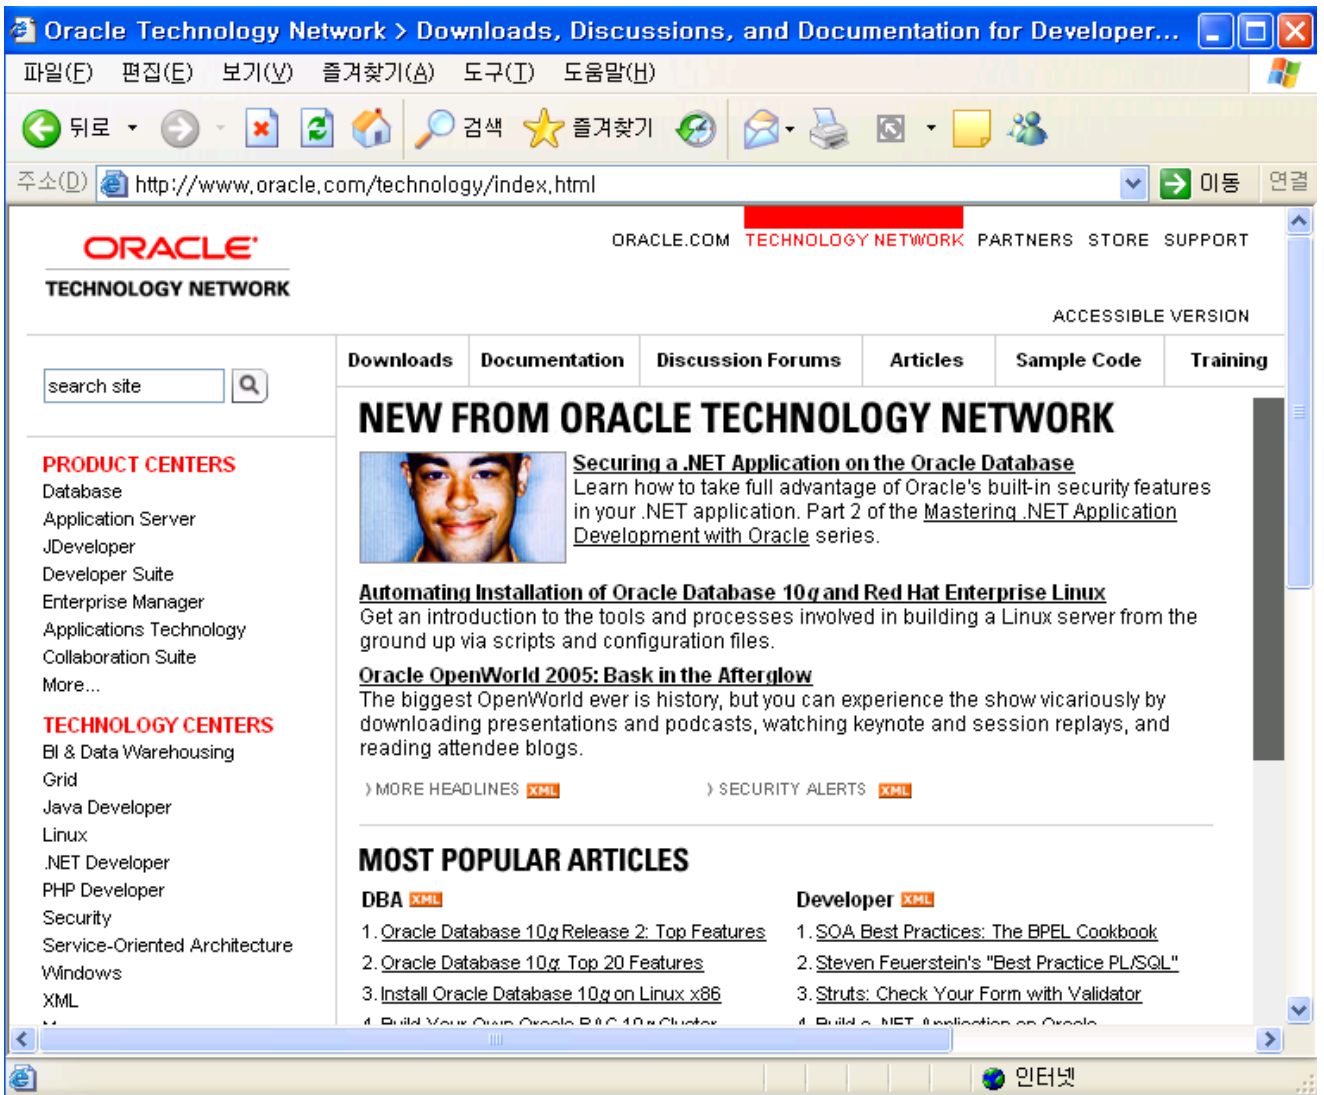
Oracle Technology Network > Downloads, Discussions, and Documentation for Developer...

파일(F) 편집(E) 보기(V) 즐겨찾기(A) 도구(T) 도움말(H)

뒤로 검색 즐겨찾기

주소(D) http://www.oracle.com/technology/index.html 이동 연결

ORACLE
TECHNOLOGY NETWORK

ORACLE.COM TECHNOLOGY NETWORK PARTNERS STORE SUPPORT

ACCESSIBLE VERSION

search site

Downloads | Documentation | Discussion Forums | Articles | Sample Code | Training

NEW FROM ORACLE TECHNOLOGY NETWORK

Securing a .NET Application on the Oracle Database
Learn how to take full advantage of Oracle's built-in security features in your .NET application. Part 2 of the Mastering .NET Application Development with Oracle series.

Automating Installation of Oracle Database 10*g* and Red Hat Enterprise Linux
Get an introduction to the tools and processes involved in building a Linux server from the ground up via scripts and configuration files.

Oracle OpenWorld 2005: Bask in the Afterglow
The biggest OpenWorld ever is history, but you can experience the show vicariously by downloading presentations and podcasts, watching keynote and session replays, and reading attendee blogs.

MORE HEADLINES XML SECURITY ALERTS XML

PRODUCT CENTERS
Database
Application Server
JDeveloper
Developer Suite
Enterprise Manager
Applications Technology
Collaboration Suite
More...

TECHNOLOGY CENTERS
BI & Data Warehousing
Grid
Java Developer
Linux
.NET Developer
PHP Developer
Security
Service-Oriented Architecture
Windows
XML
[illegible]

MOST POPULAR ARTICLES

DBA XML
1. Oracle Database 10*g* Release 2: Top Features
2. Oracle Database 10*g*: Top 20 Features
3. Install Oracle Database 10*g* on Linux x86
4. Build Your Own Oracle RAC 10*g* Cluster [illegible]

Developer XML
1. SOA Best Practices: The BPEL Cookbook
2. Steven Feuerstein's "Best Practice PL/SQL"
3. Struts: Check Your Form with Validator
4. Build a .NET Application on Oracle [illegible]

인터넷